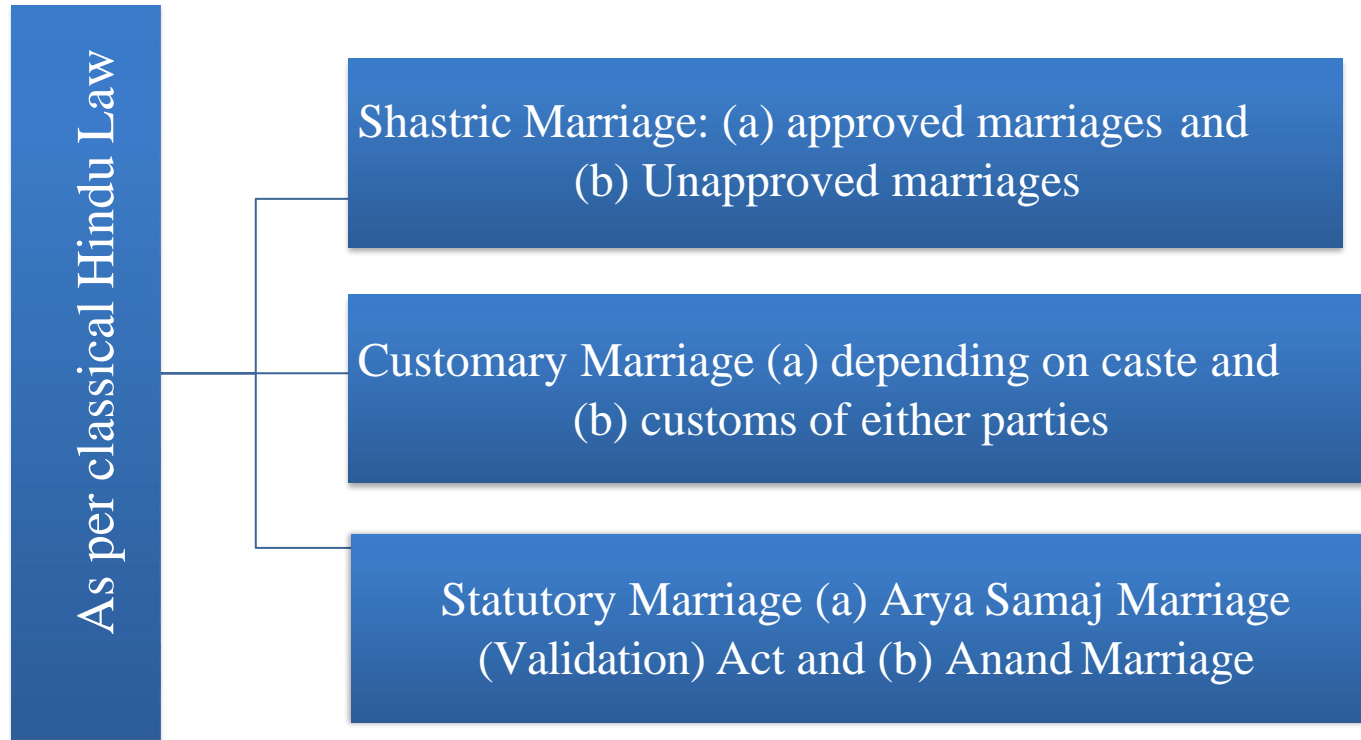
As per classical Hindu Law

Shastric Marriage: (a) approved marriages and (b) Unapproved marriages

Customary Marriage (a) depending on caste and (b) customs of either parties

Statutory Marriage (a) Arya Samaj Marriage (Validation) Act and (b) Anand Marriage